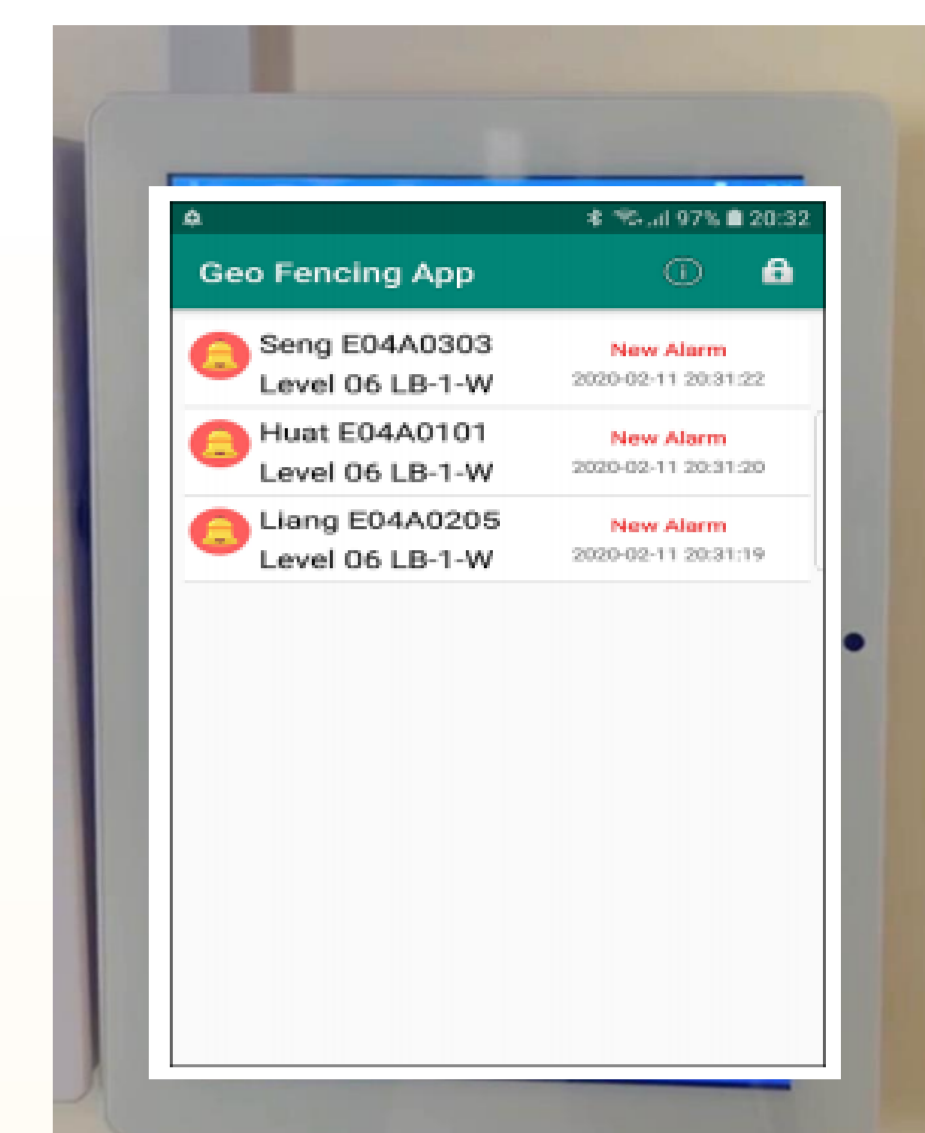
97% 20:32

Geo Fencing App

Seng E04A0303
Level 06 LB-1-W
New Alarm
2020-02-11 20:31:22

Huat E04A0101
Level 06 LB-1-W
New Alarm
2020-02-11 20:31:20

Liang E04A0205
Level 06 LB-1-W
New Alarm
2020-02-11 20:31:19